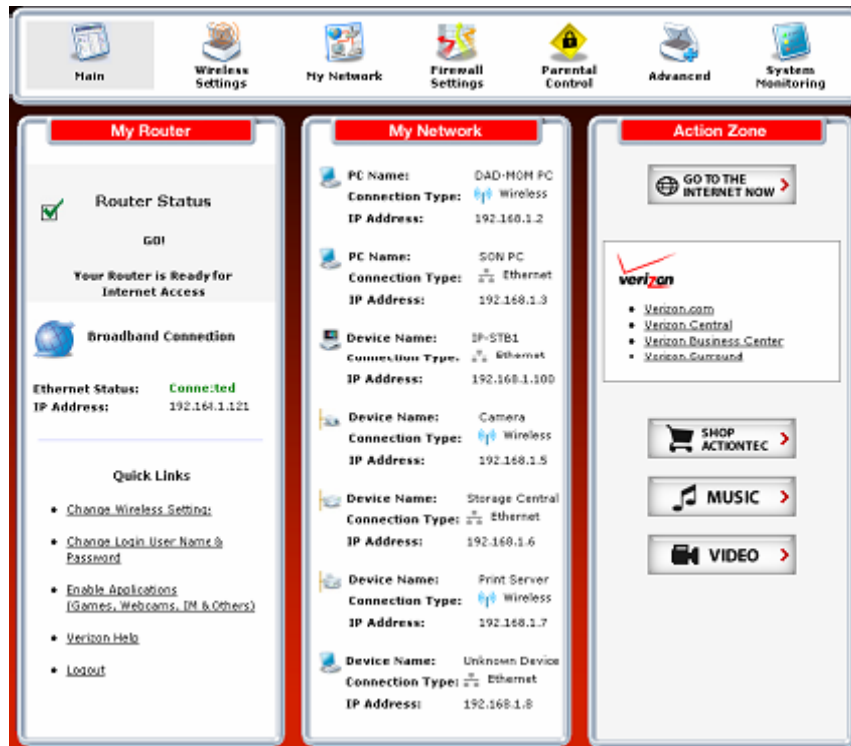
Main
Wireless Settings
My Network
Firewall Settings
Parental Control
Advanced
System Monitoring

My Router

Router Status

GO!

Your Router is Ready for Internet Access

Broadband Connection

Ethernet Status: Conne:ted
IP Address: 192.16.1.121

Quick Links

- Change Wireless Setting:
- Change Login User Name & Password
- Enable Applications (Games, Webcams, IM & Others)
- Verizon Help
- Logout

My Network

PC Name: DAD-MOM PC
Connection Type: Wireless
IP Address: 192.168.1.2

PC Name: SON PC
Connection Type: Ethernet
IP Address: 192.168.1.3

Device Name: IP-STB1
Connection Type: Ethernet
IP Address: 192.168.1.100

Device Name: Camera
Connection Type: Wireless
IP Address: 192.168.1.5

Device Name: Storage Central
Connection Type: Ethernet
IP Address: 192.168.1.6

Device Name: Print Server
Connection Type: Wireless
IP Address: 192.168.1.7

Device Name: Unknown Device
Connection Type: Ethernet
IP Address: 192.168.1.8

Action Zone

GO TO THE INTERNET NOW

verizon

- Verizon.com
- Verizon Central
- Verizon Business Center
- Verizon Surround

SHOP ACTIONTEC

MUSIC

VIDEO